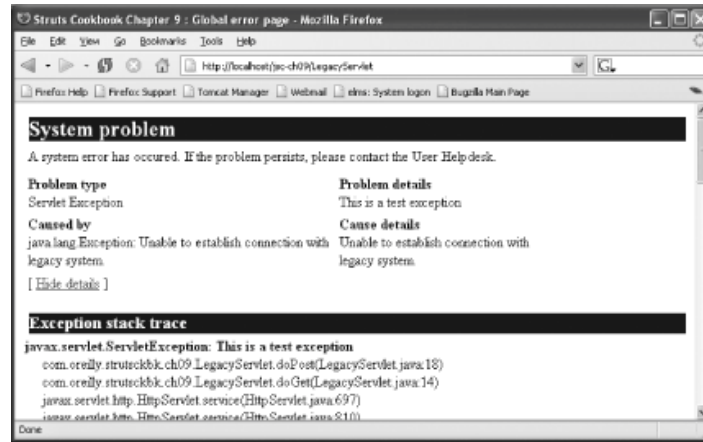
Struts Cookbook Chapter 9 : Global error page - Mozilla Firefox

File Edit View Go Bookmarks Tools Help

http://localhost/jsc-ch09/LegacyServlet

Firefox Help Firefox Support Tomcat Manager Webmail elms: System logon Bugzilla Main Page

System problem

A system error has occured. If the problem persists, please contact the User Helpdesk.

| Problem type | Problem details |
|---|---|
| Servlet Exception | This is a test exception |
| Caused by | Cause details |
| java.lang.Exception: Unable to establish connection with legacy system. | Unable to establish connection with legacy system. |

[ Hide details ]

Exception stack trace

javax.servlet.ServletException: This is a test exception
com.oreilly.strutsckbk.ch09.LegacyServlet.doPost(LegacyServlet.java:18)
com.oreilly.strutsckbk.ch09.LegacyServlet.doGet(LegacyServlet.java:14)
javax.servlet.http.HttpServlet.service(HttpServlet.java:697)
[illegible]

Done